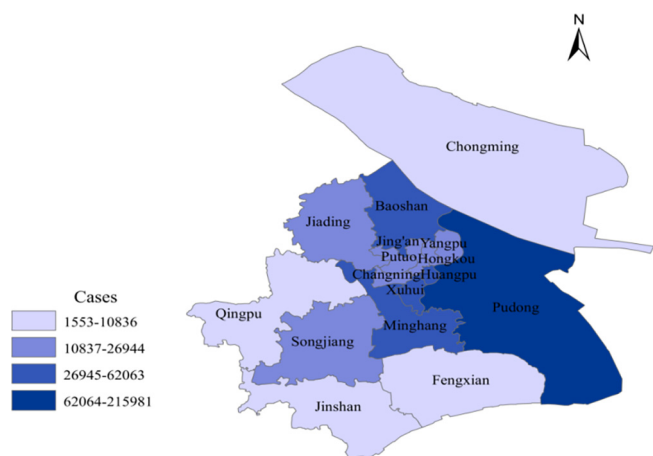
N

Chongming

Baoshan

Jiading

Jing'an

Yangpu

Putuo

Hongkou

Changning

Huangpu

Xuhui

Pudong

Qingpu

Songjiang

Minghang

Fengxian

Jinshan

Cases

1553-10836

10837-26944

26945-62063

62064-215981